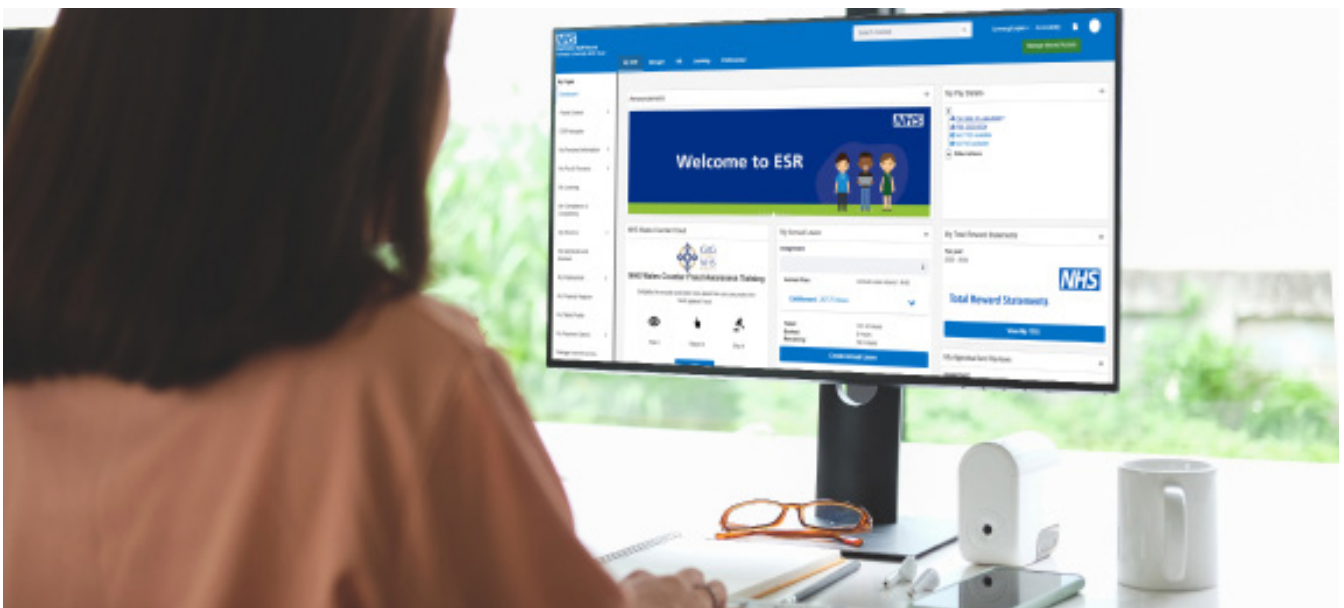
NHS

Search ESR

Welcome to ESR

NHS

NHS Wales Counter Fraud

GIG NHS

NHS Wales Counter Fraud Awareness Training

My Annual Leave

My Total Reward Statements

NHS

Total Reward Statements

View My TRS

My Pay Details

Create Annual Leave